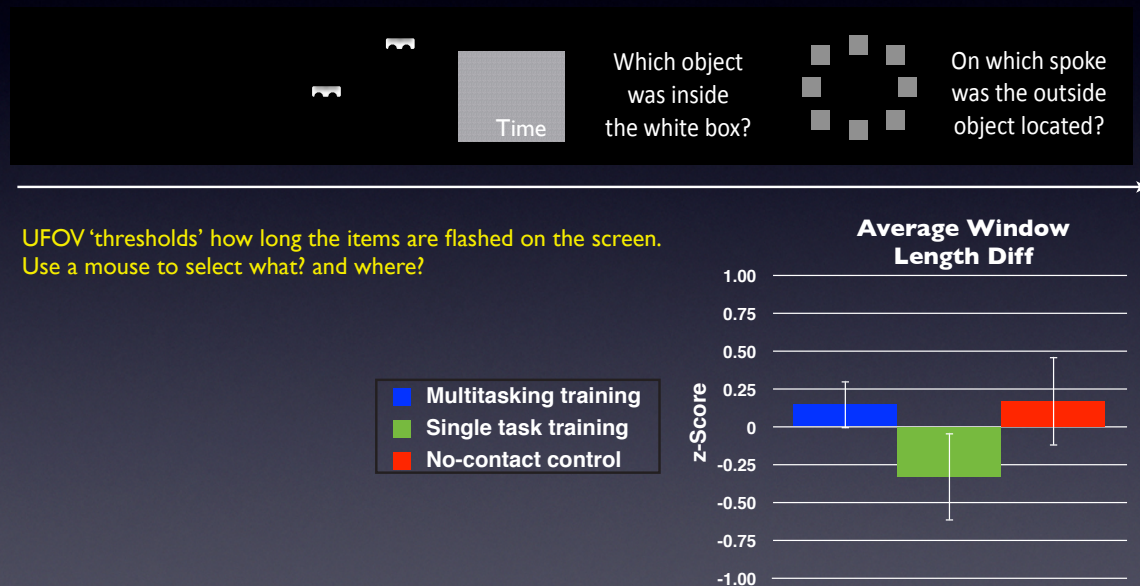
Time

Which object was inside the white box?

On which spoke was the outside object located?

UFOV 'thresholds' how long the items are flashed on the screen.
Use a mouse to select what? and where?

Multitasking training
Single task training
No-contact control

Average Window Length Diff

z-Score

1.00
0.75
0.50
0.25
0
-0.25
-0.50
-0.75
-1.00